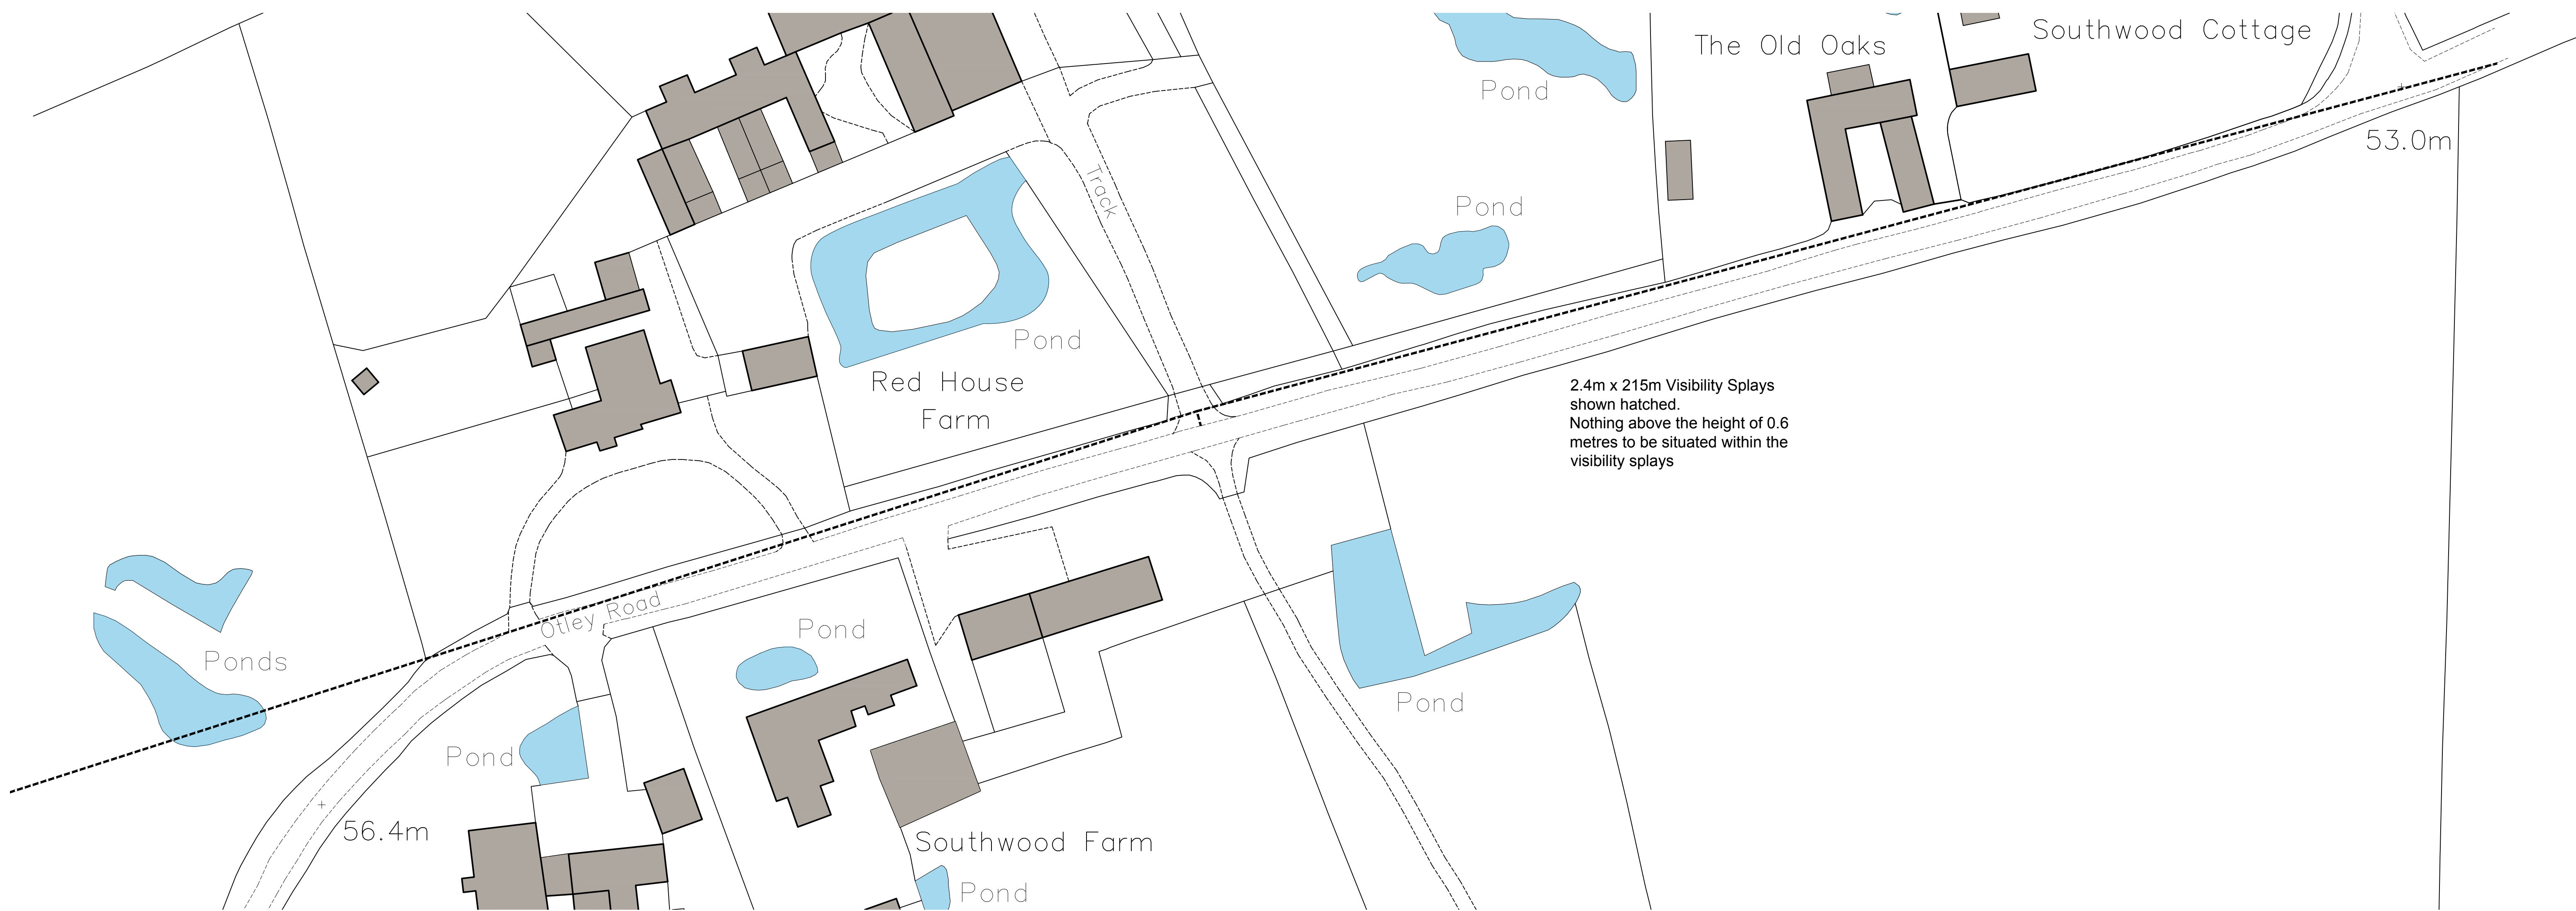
The Old Oaks

Southwood Cottage

Pond

Pond

53.0m

Track

Pond

Red House Farm

2.4m x 215m Visibility Splays shown hatched.
Nothing above the height of 0.6 metres to be situated within the visibility splays

Otley Road

Ponds

Pond

Pond

Pond

56.4m

Southwood Farm

Pond